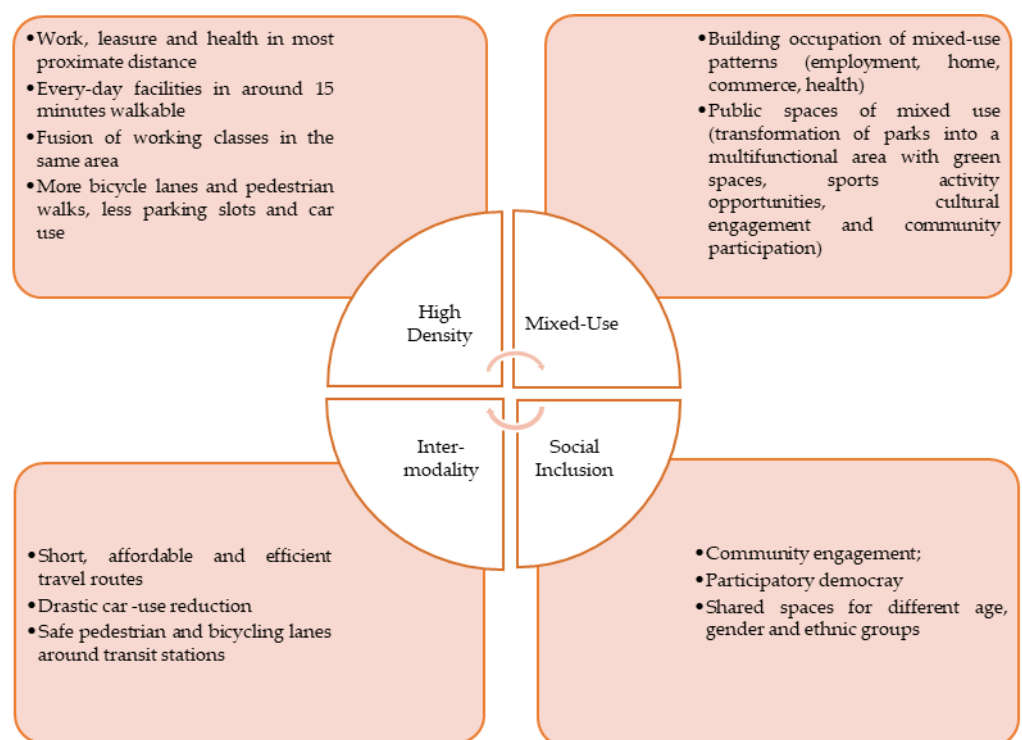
• Work, leasure and health in most proximate distance
• Every-day facilities in around 15 minutes walkable
• Fusion of working classes in the same area
• More bicycle lanes and pedestrian walks, less parking slots and car use

• Building occupation of mixed-use patterns (employment, home, commerce, health)
• Public spaces of mixed use (transformation of parks into a multifunctional area with green spaces, sports activity opportunities, cultural engagement and community participation)

High Density

Mixed-Use

Inter-modality

Social Inclusion

• Short, affordable and efficient travel routes
• Drastic car -use reduction
• Safe pedestrian and bicycling lanes around transit stations

• Community engagement;
• Participatory democray
• Shared spaces for different age, gender and ethnic groups